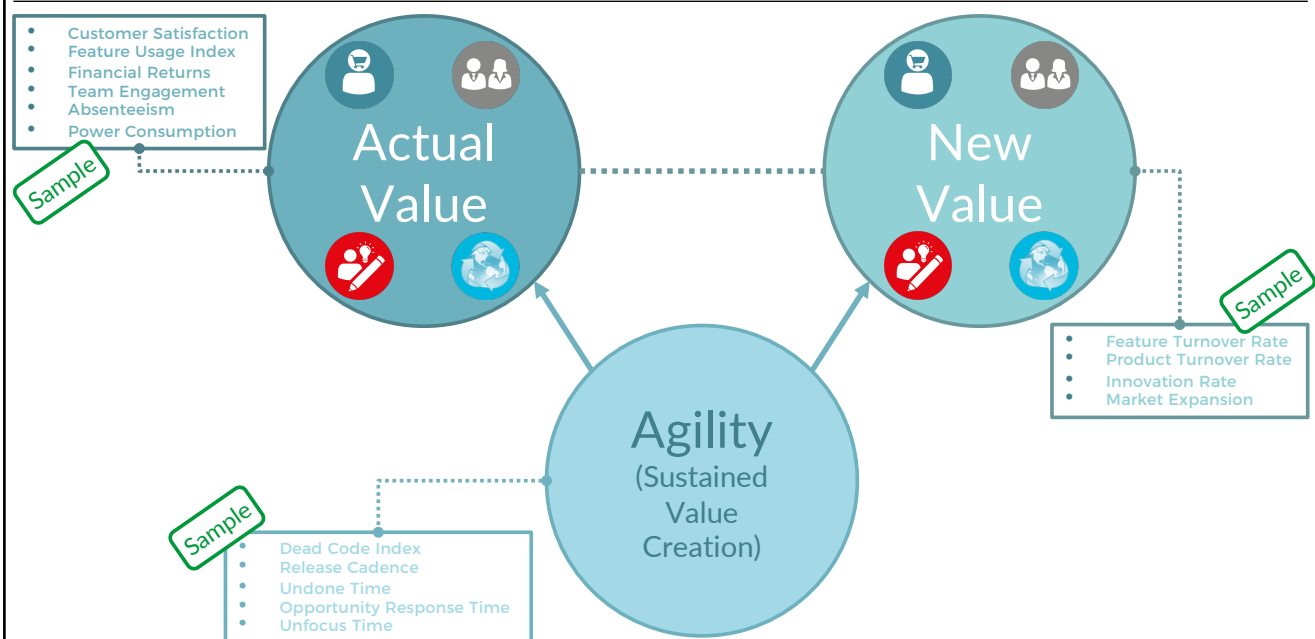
- Customer Satisfaction
- Feature Usage Index
- Financial Returns
- Team Engagement
- Absenteeism
- Power Consumption

Sample

Actual Value

New Value

Sample

- Feature Turnover Rate
- Product Turnover Rate
- Innovation Rate
- Market Expansion

Agility (Sustained Value Creation)

Sample

- Dead Code Index
- Release Cadence
- Undone Time
- Opportunity Response Time
- Unfocus Time